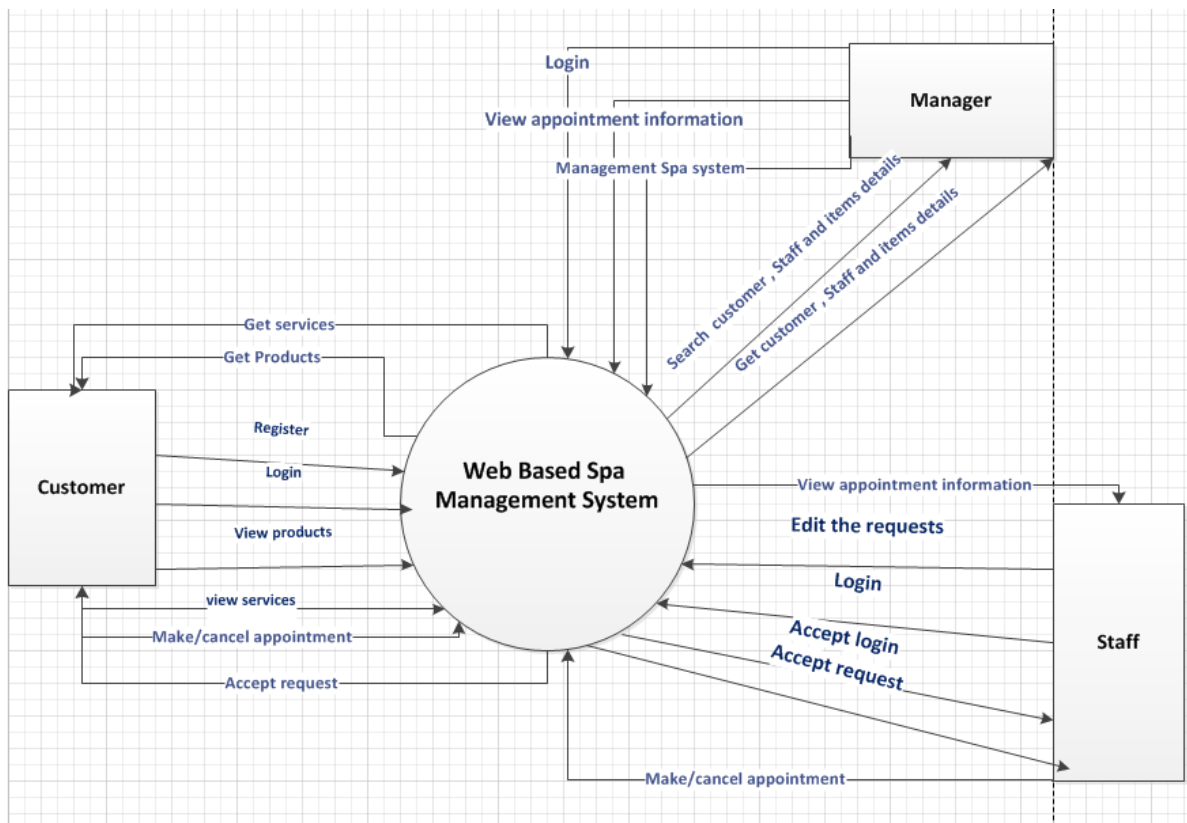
Login

View appointment information

Management Spa system

Manager

Search customer , Staff and items details

Get customer , Staff and items details

Get services

Get Products

Register

Login

Customer

Web Based Spa Management System

View products

view services

Make/cancel appointment

Accept request

View appointment information

Edit the requests

Login

Accept login

Accept request

Staff

Make/cancel appointment